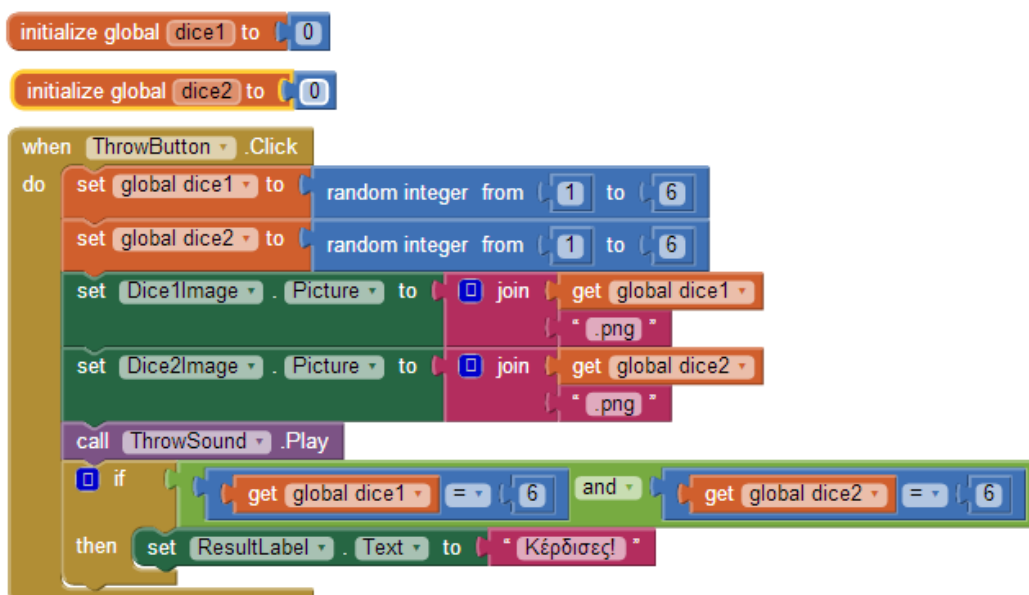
initialize global dice1 to 0

initialize global dice2 to 0

when ThrowButton .Click
do set global dice1 to random integer from 1 to 6
set global dice2 to random integer from 1 to 6
set Dice1Image . Picture to join get global dice1
" .png "
set Dice2Image . Picture to join get global dice2
" .png "
call ThrowSound .Play
if get global dice1 = 6 and get global dice2 = 6
then set ResultLabel . Text to " Κέρδισες! "